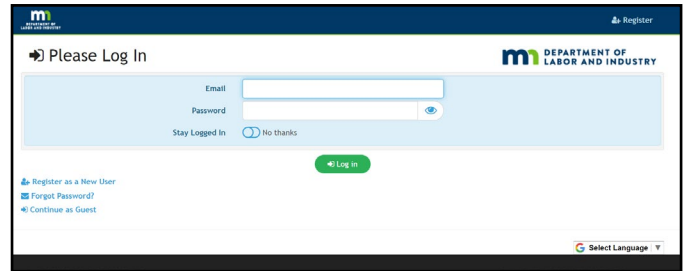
DEPARTMENT OF LABOR AND INDUSTRY

Register

Please Log In

DEPARTMENT OF LABOR AND INDUSTRY

Email

Password

Stay Logged In

No thanks

Log in

Register as a New User

Forgot Password?

Continue as Guest

Select Language